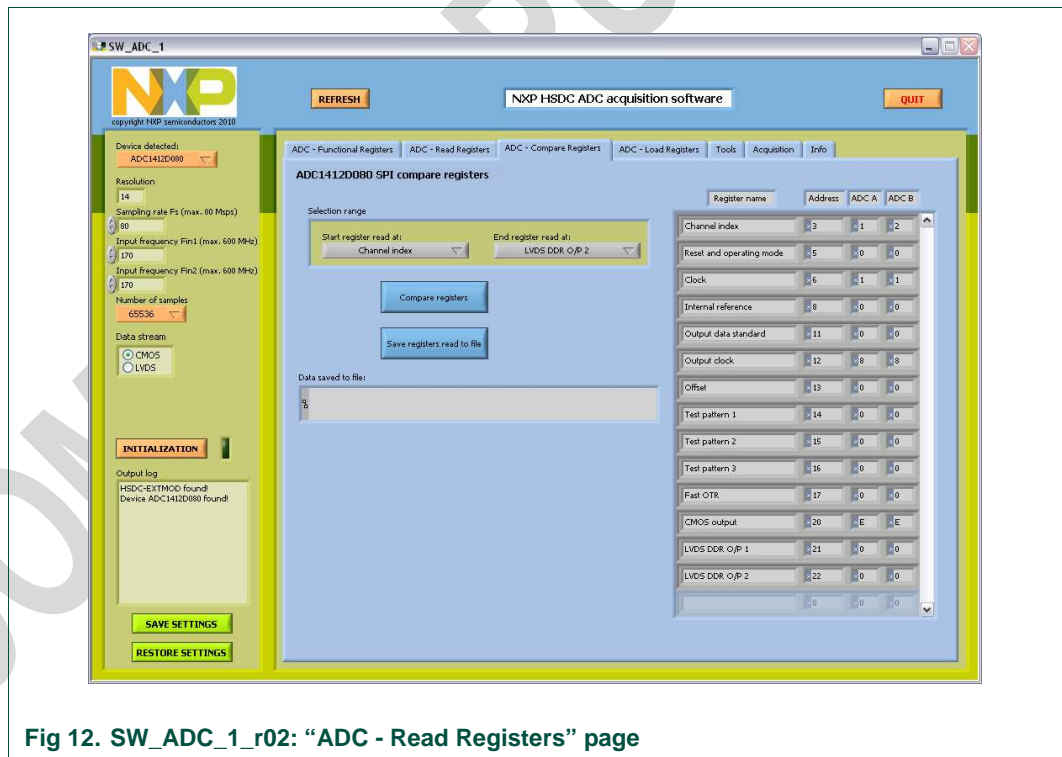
SW_ADC_1

copyright NXP semiconductors 2010

REFRESH

NXP HSDC ADC acquisition software

QUIT

Device detected:
ADC1412D080

Resolution
14

Sampling rate Fs (max. 80 Msps)
80

Input frequency Fin1 (max. 600 MHz)
170

Input frequency Fin2 (max. 600 MHz)
170

Number of samples
65536

Data stream
CMOS
LVDS

INITIALIZATION

Output log
HSDC-EXTMOD found!
Device ADC1412D080 found!

SAVE SETTINGS

RESTORE SETTINGS

ADC - Functional Registers | ADC - Read Registers | ADC - Compare Registers | ADC - Load Registers | Tools | Acquisition | Info

ADC1412D080 SPI compare registers

Selection range

Start register read at:
Channel index

End register read at:
LVDS DDR O/P 2

Compare registers

Save registers read to file

Data saved to file:

| Register name | Address | ADC A | ADC B |
|---|---|---|---|
| Channel index | 3 | 1 | 2 |
| Reset and operating mode | 5 | 0 | 0 |
| Clock | 6 | 1 | 1 |
| Internal reference | 8 | 0 | 0 |
| Output data standard | 11 | 0 | 0 |
| Output clock | 12 | 8 | 8 |
| Offset | 13 | 0 | 0 |
| Test pattern 1 | 14 | 0 | 0 |
| Test pattern 2 | 15 | 0 | 0 |
| Test pattern 3 | 16 | 0 | 0 |
| Fast OTR | 17 | 0 | 0 |
| CMOS output | 20 | E | E |
| LVDS DDR O/P 1 | 21 | 0 | 0 |
| LVDS DDR O/P 2 | 22 | 0 | 0 |
| | 0 | 0 | 0 |

Fig 12. SW_ADC_1_r02: “ADC - Read Registers” page